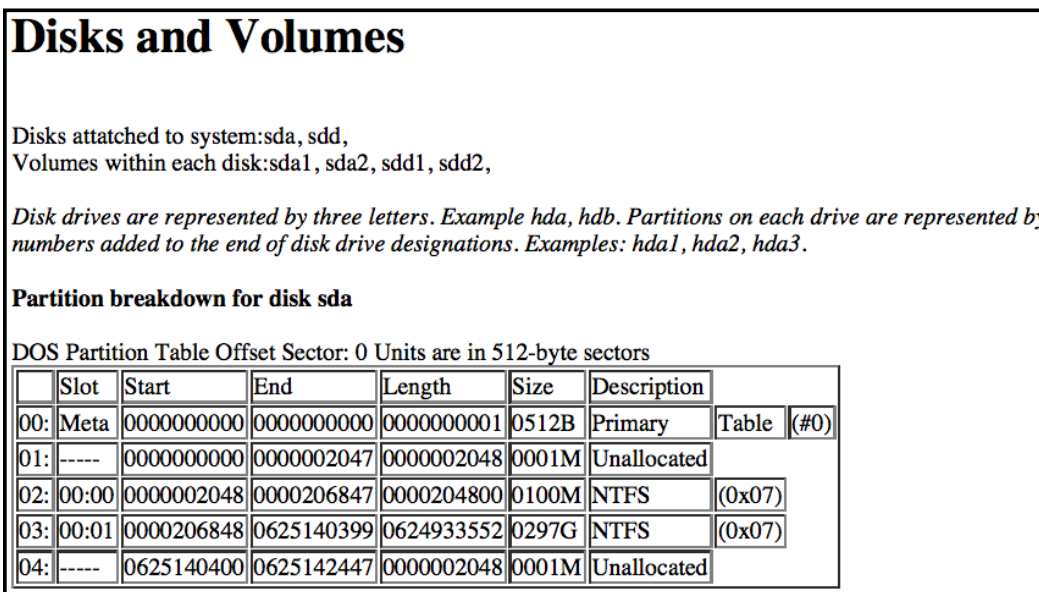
# Disks and Volumes

Disks attatched to system:sda, sdd,
Volumes within each disk:sda1, sda2, sdd1, sdd2,

*Disk drives are represented by three letters. Example hda, hdb. Partitions on each drive are represented by numbers added to the end of disk drive designations. Examples: hda1, hda2, hda3.*

**Partition breakdown for disk sda**

DOS Partition Table Offset Sector: 0 Units are in 512-byte sectors

| | Slot | Start | End | Length | Size | Description | | |
|---|---|---|---|---|---|---|---|---|
| 00: | Meta | 0000000000 | 0000000000 | 0000000001 | 0512B | Primary | Table | (#0) |
| 01: | ----- | 0000000000 | 0000002047 | 0000002048 | 0001M | Unallocated | | |
| 02: | 00:00 | 0000002048 | 0000206847 | 0000204800 | 0100M | NTFS | (0x07) | |
| 03: | 00:01 | 0000206848 | 0625140399 | 0624933552 | 0297G | NTFS | (0x07) | |
| 04: | ----- | 0625140400 | 0625142447 | 0000002048 | 0001M | Unallocated | | |